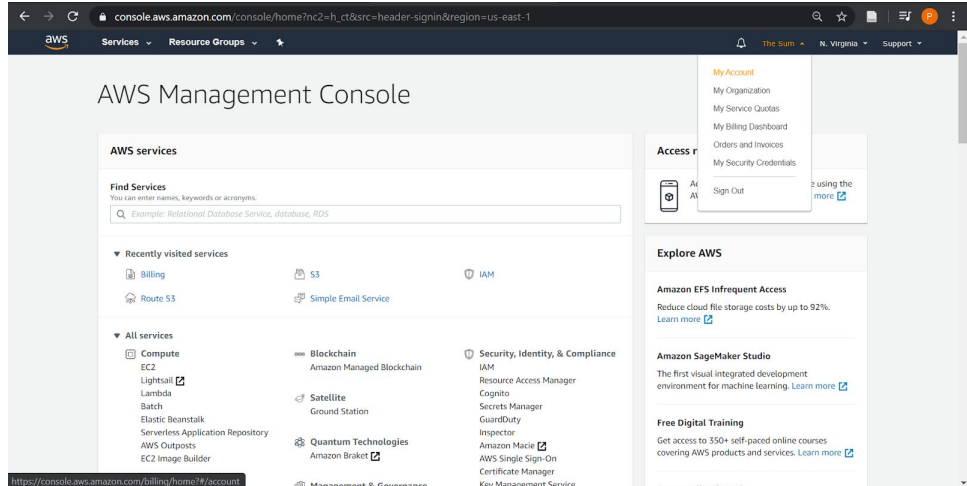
console.aws.amazon.com/console/home?nc2=h_ct&src=header-signin&region=us-east-1

aws Services Resource Groups

The Sum N. Virginia Support

My Account
My Organization
My Service Quotas
My Billing Dashboard
Orders and Invoices
My Security Credentials
Sign Out

AWS Management Console

AWS services

Find Services
You can enter names, keywords or acronyms.
Example: Relational Database Service, database, RDS

Recently visited services
Billing
S3
IAM
Route 53
Simple Email Service

All services
Compute
EC2
Lightsail
Lambda
Batch
Elastic Beanstalk
Serverless Application Repository
AWS Outposts
EC2 Image Builder

Blockchain
Amazon Managed Blockchain
Satellite
Ground Station
Quantum Technologies
Amazon Braket
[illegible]

Security, Identity, & Compliance
IAM
Resource Access Manager
Cognito
Secrets Manager
GuardDuty
Inspector
Amazon Macie
AWS Single Sign-On
Certificate Manager
Key Management Service

Access r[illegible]
A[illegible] e using the AV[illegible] more

Explore AWS

Amazon EFS Infrequent Access
Reduce cloud file storage costs by up to 92%. Learn more

Amazon SageMaker Studio
The first visual integrated development environment for machine learning. Learn more

Free Digital Training
Get access to 350+ self-paced online courses covering AWS products and services. Learn more

https://console.aws.amazon.com/billing/home?#/account